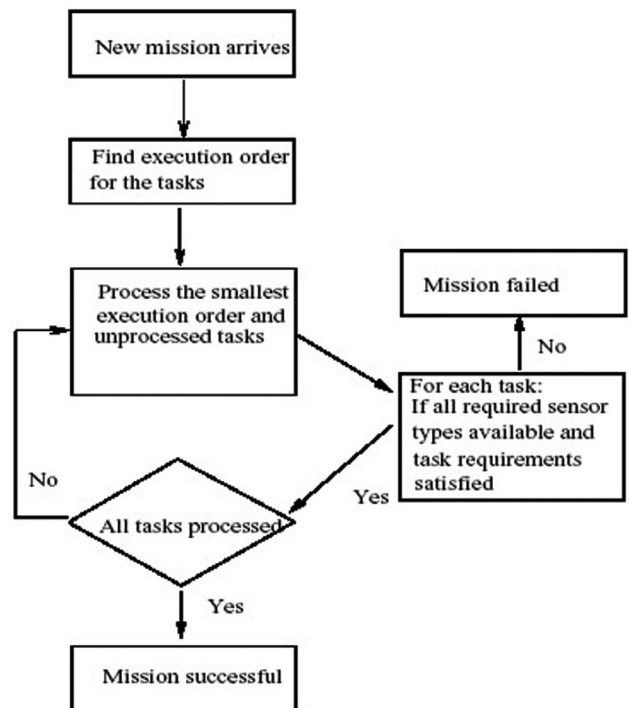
New mission arrives

Find execution order for the tasks

Process the smallest execution order and unprocessed tasks

Mission failed

No

For each task: If all required sensor types available and task requirements satisfied

No

Yes

All tasks processed

Yes

Mission successful